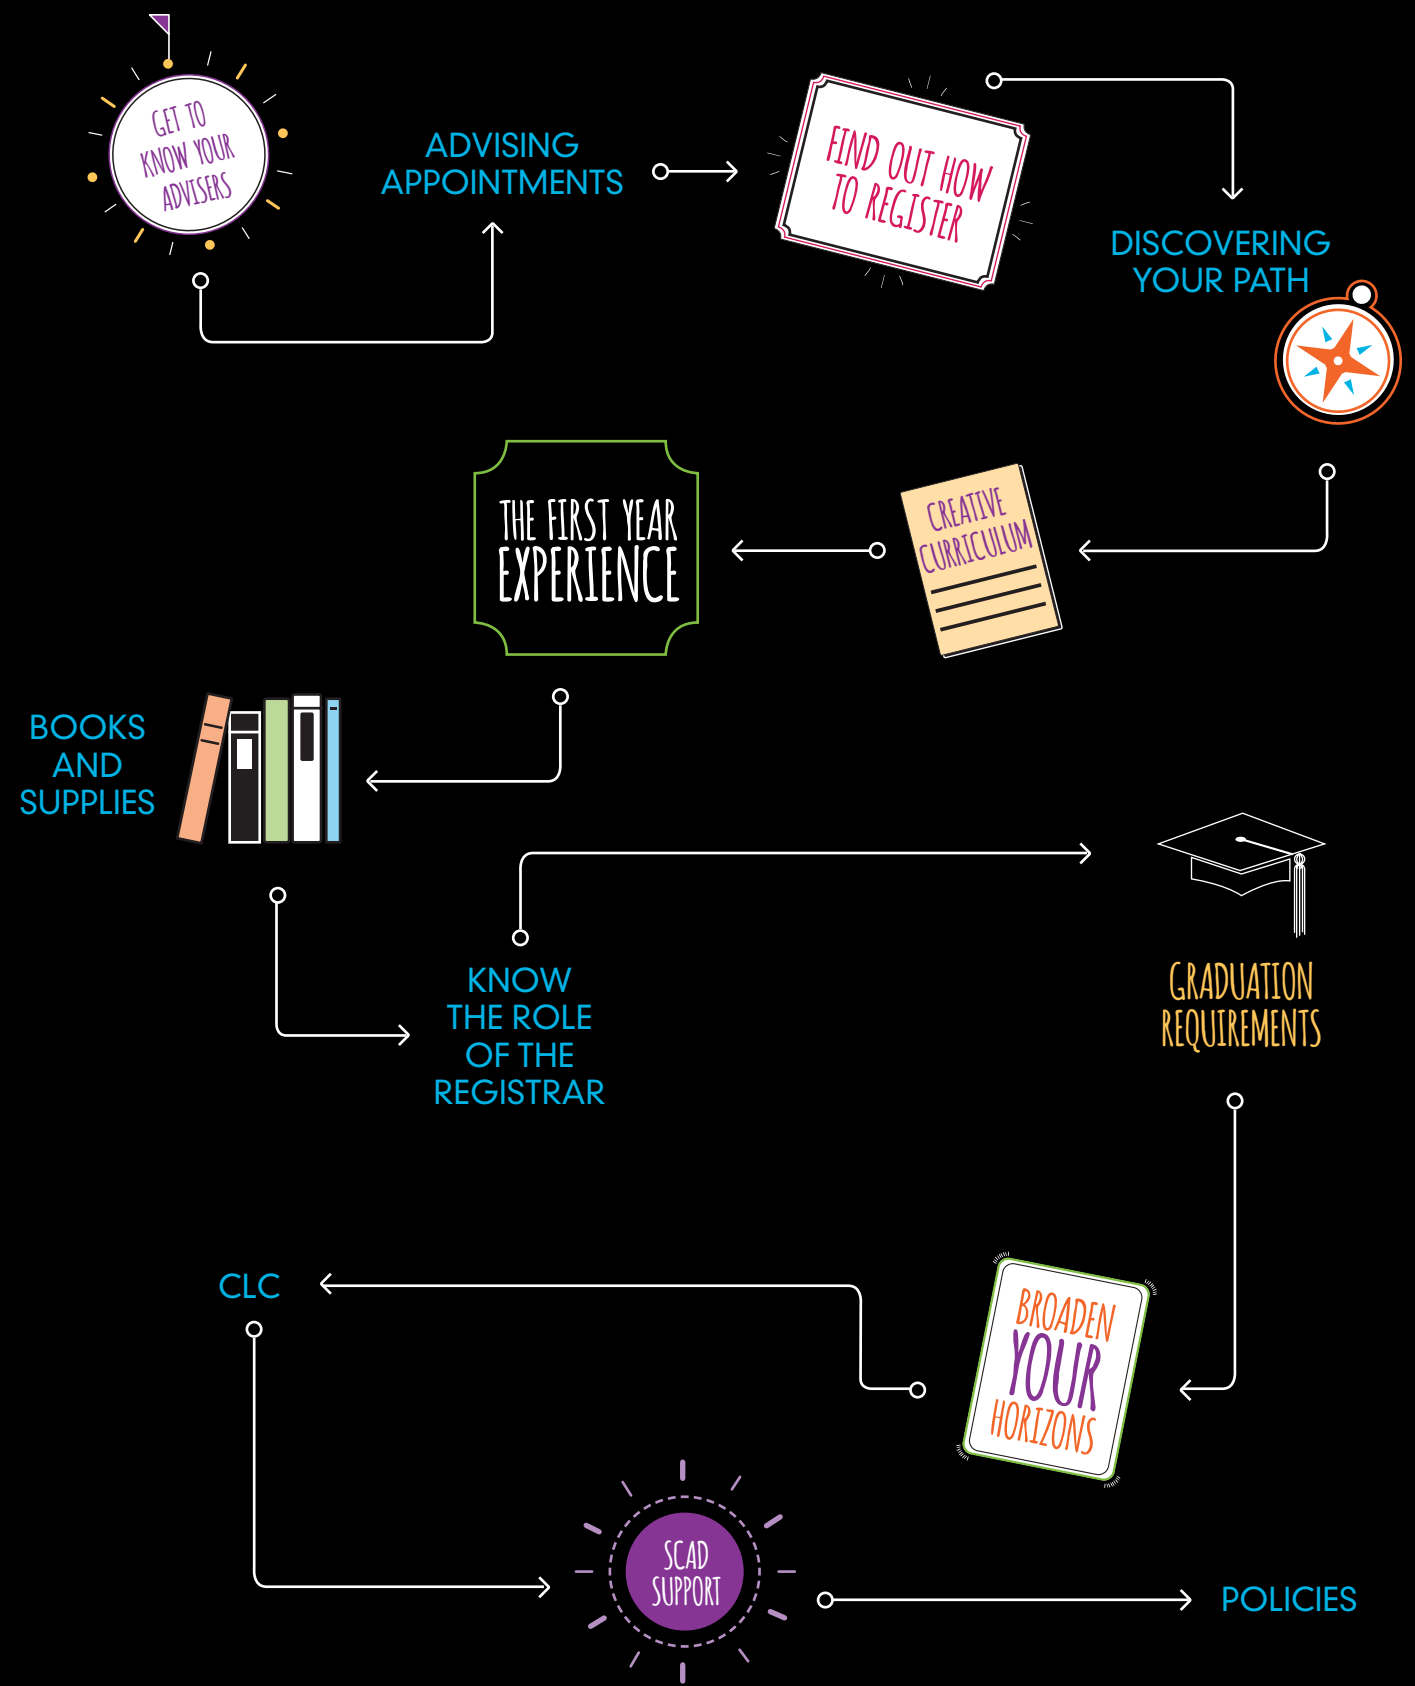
GET TO KNOW YOUR ADVISERS

ADVISING APPOINTMENTS

FIND OUT HOW TO REGISTER

DISCOVERING YOUR PATH

CREATIVE CURRICULUM

THE FIRST YEAR EXPERIENCE

BOOKS AND SUPPLIES

KNOW THE ROLE OF THE REGISTRAR

GRADUATION REQUIREMENTS

BROADEN YOUR HORIZONS

CLC

SCAD SUPPORT

POLICIES